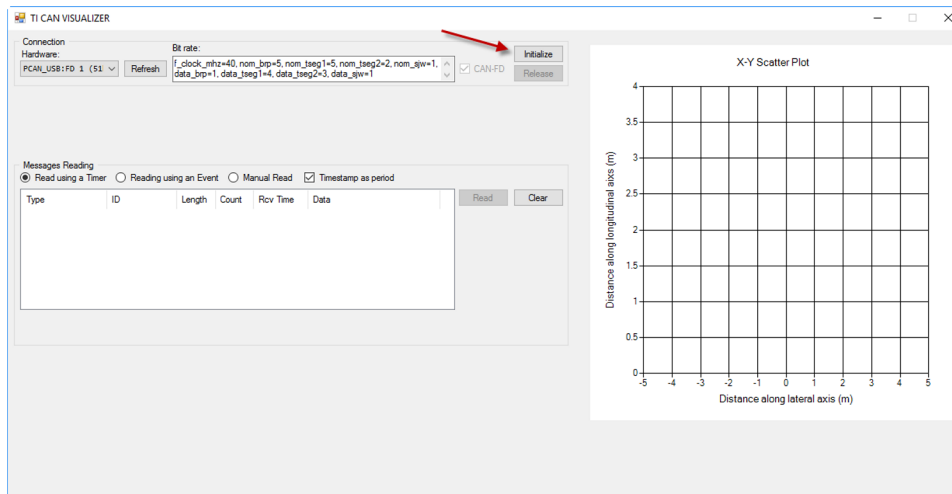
TI CAN VISUALIZER

Connection
Hardware:
PCAN_USB:FD 1 (51
Refresh
Bit rate:
f_clock_mhz=40, nom_brp=5, nom_tseg1=5, nom_tseg2=2, nom_sjw=1, data_brp=1, data_tseg1=4, data_tseg2=3, data_sjw=1
CAN-FD
Initialize
Release

Messages Reading
Read using a Timer
Reading using an Event
Manual Read
Timestamp as period

| Type | ID | Length | Count | Rcv Time | Data |
|---|---|---|---|---|---|

Read
Clear

X-Y Scatter Plot
Distance along longitudinal axis (m)
4
3.5
3
2.5
2
1.5
1
0.5
0
-5 -4 -3 -2 -1 0 1 2 3 4 5
Distance along lateral axis (m)